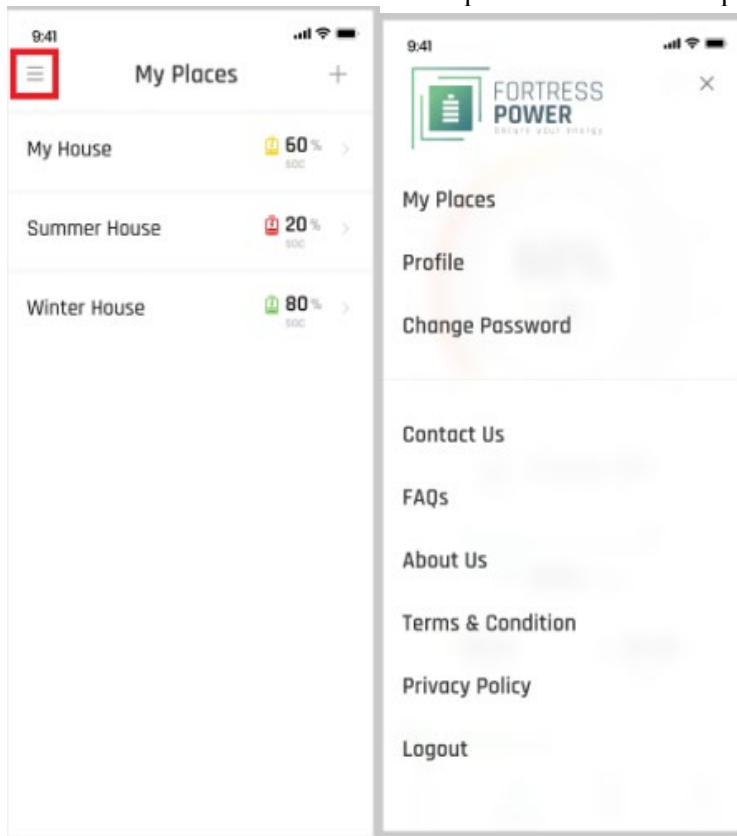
9:41

My Places

My House 60% SOC

Summer House 20% SOC

Winter House 80% SOC

9:41

FORTRESS POWER

Secure your energy

My Places

Profile

Change Password

Contact Us

FAQs

About Us

Terms & Condition

Privacy Policy

Logout